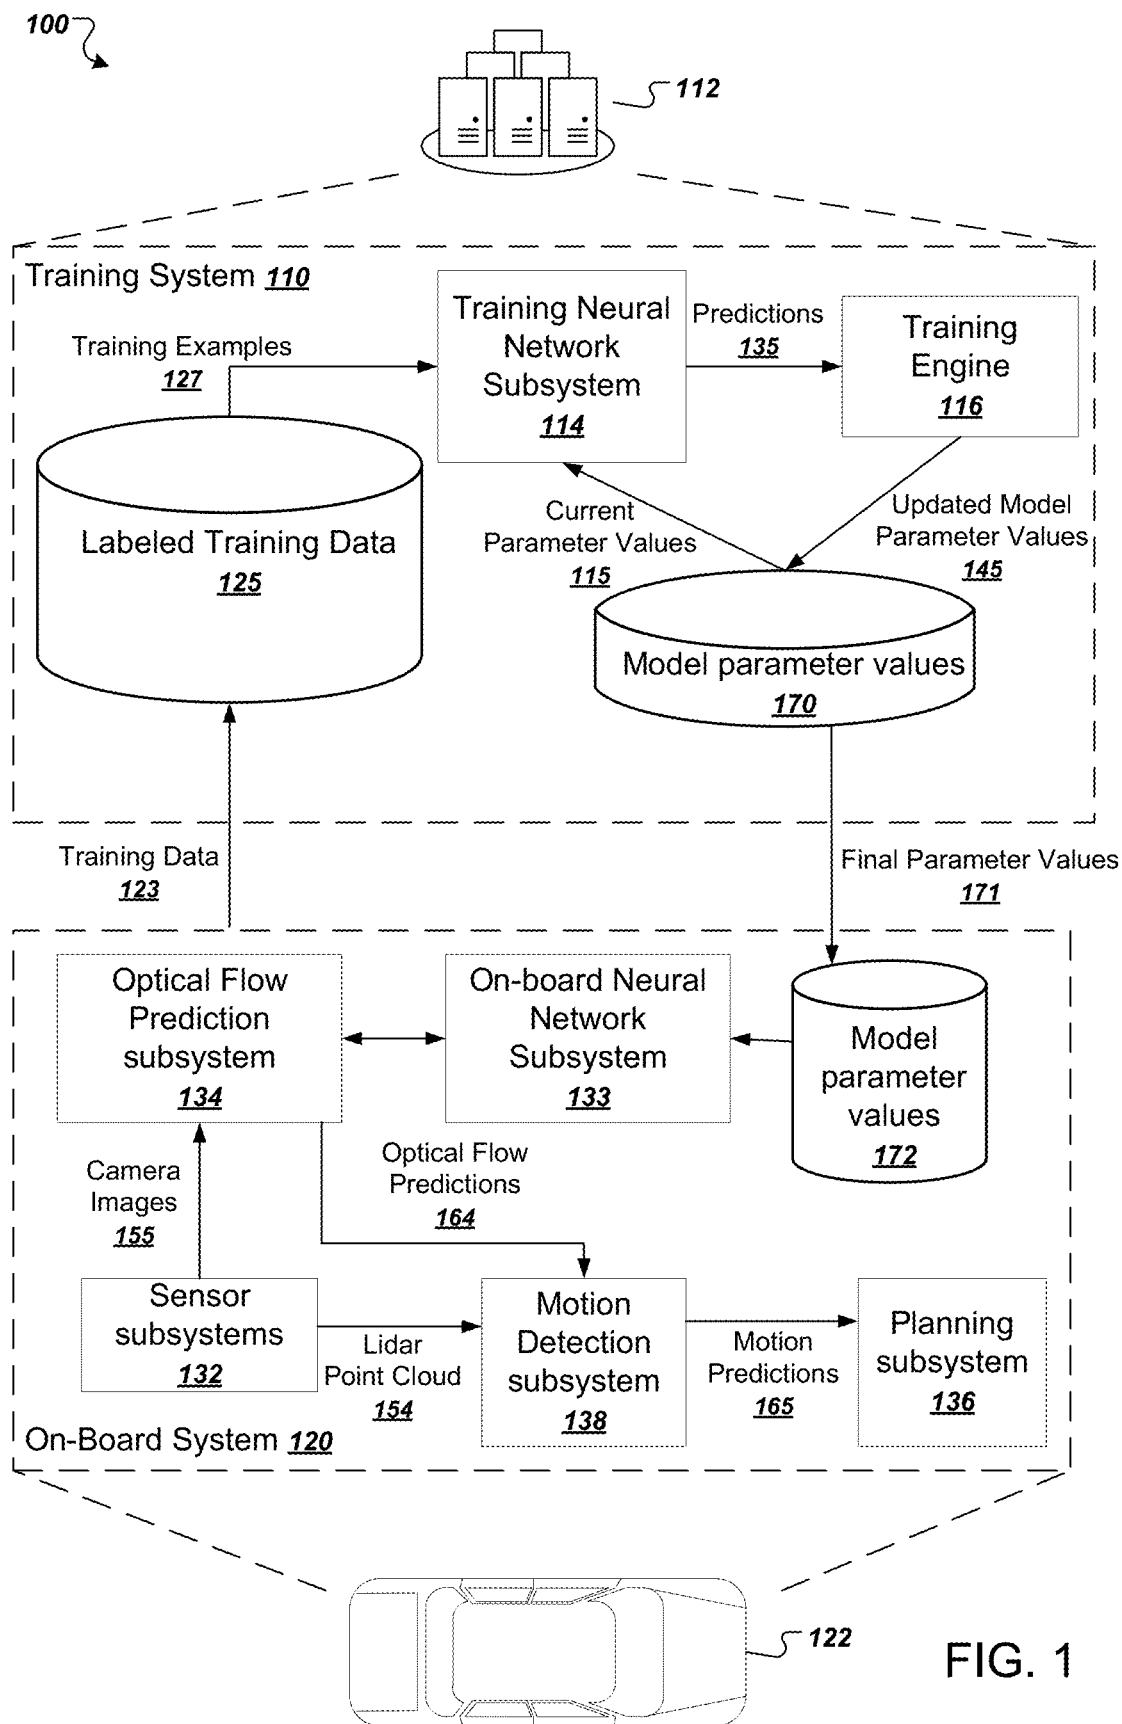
100

112

Training System 110

Training Neural Network Subsystem 114

Predictions 135

Training Engine 116

Training Examples 127

Labeled Training Data 125

Current Parameter Values 115

Updated Model Parameter Values 145

Model parameter values 170

Training Data 123

Final Parameter Values 171

Optical Flow Prediction subsystem 134

On-board Neural Network Subsystem 133

Model parameter values 172

Camera Images 155

Optical Flow Predictions 164

Sensor subsystems 132

Lidar Point Cloud 154

Motion Detection subsystem 138

Motion Predictions 165

Planning subsystem 136

On-Board System 120

122

FIG. 1